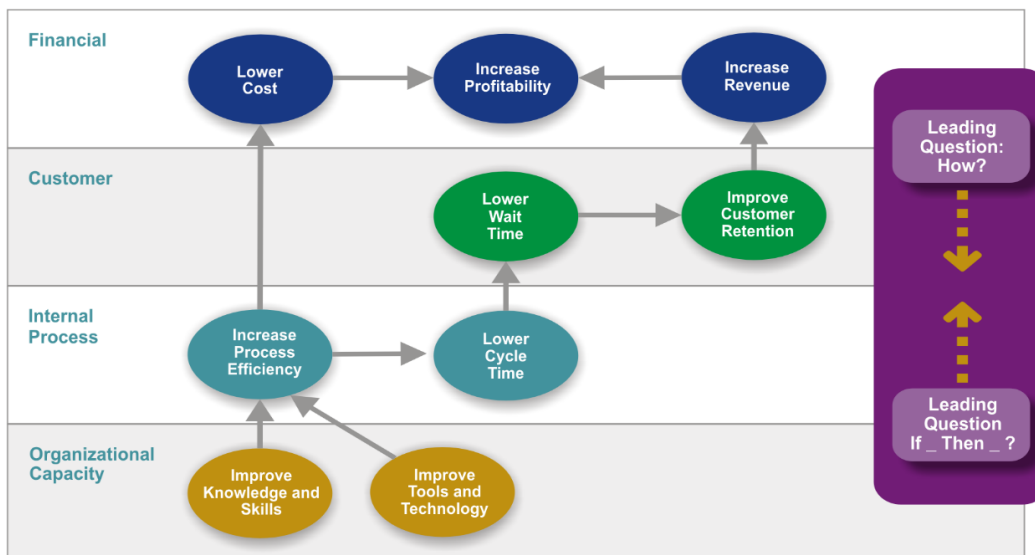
Financial

Lower Cost

Increase Profitability

Increase Revenue

Customer

Lower Wait Time

Improve Customer Retention

Internal Process

Increase Process Efficiency

Lower Cycle Time

Organizational Capacity

Improve Knowledge and Skills

Improve Tools and Technology

Leading Question: How?

Leading Question If _ Then _ ?